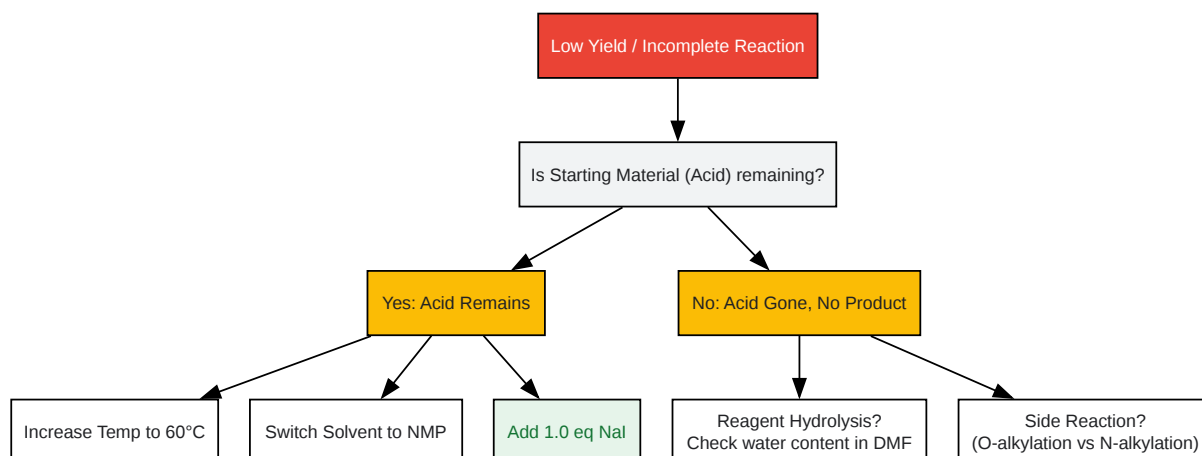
Low Yield / Incomplete Reaction

Is Starting Material (Acid) remaining?

Yes: Acid Remains

No: Acid Gone, No Product

Increase Temp to 60°C

Switch Solvent to NMP

Add 1.0 eq NaI

Reagent Hydrolysis? Check water content in DMF

Side Reaction? (O-alkylation vs N-alkylation)